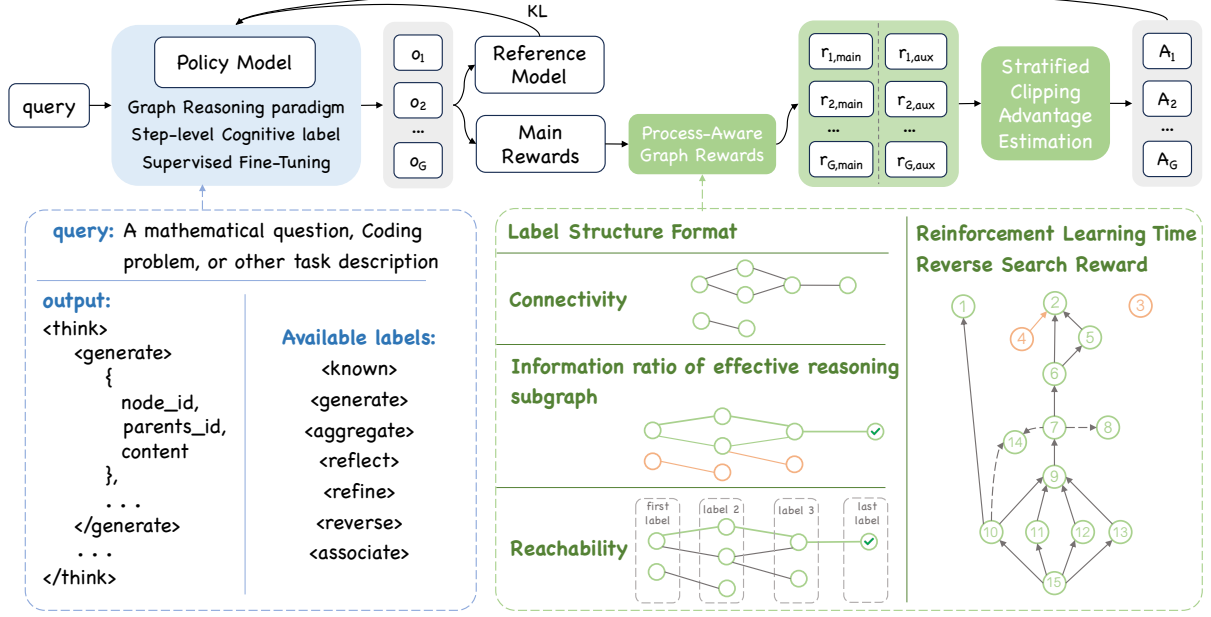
KL

query

Policy Model

Graph Reasoning paradigm

Step-level Cognitive label

Supervised Fine-Tuning

$o_1$

$o_2$

...

$o_G$

Reference Model

Main Rewards

Process-Aware Graph Rewards

$r_{1,main}$ $r_{1,aux}$

$r_{2,main}$ $r_{2,aux}$

...

$r_{G,main}$ $r_{G,aux}$

Stratified Clipping Advantage Estimation

$A_1$

$A_2$

...

$A_G$

query: A mathematical question, Coding problem, or other task description

output:
<think>
<generate>
{
node_id,
parents_id,
content
},
. . .
</generate>
. . .
</think>

Available labels:
<known>
<generate>
<aggregate>
<reflect>
<refine>
<reverse>
<associate>

Label Structure Format

Connectivity

Information ratio of effective reasoning subgraph

Reachability

first label

label 2

label 3

last label

Reinforcement Learning Time

Reverse Search Reward

1 2 3 4 5 6 7 8 14 9 10 11 12 13 15